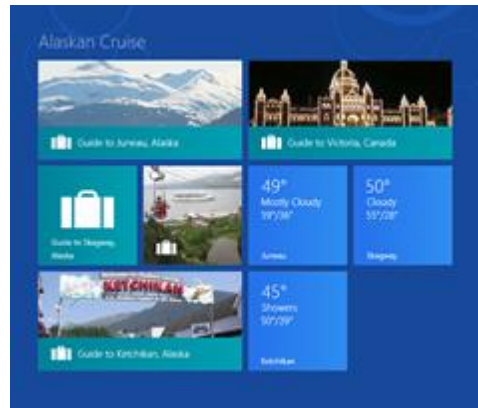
Alaskan Cruise

Guide to Juneau, Alaska

Guide to Victoria, Canada

Guide to Skagway, Alaska

49°
Mostly Cloudy
59°/36°
Juneau

50°
Cloudy
55°/28°
Skagway

KETCHIKAN

Guide to Ketchikan, Alaska

45°
Showers
50°/39°
Ketchikan